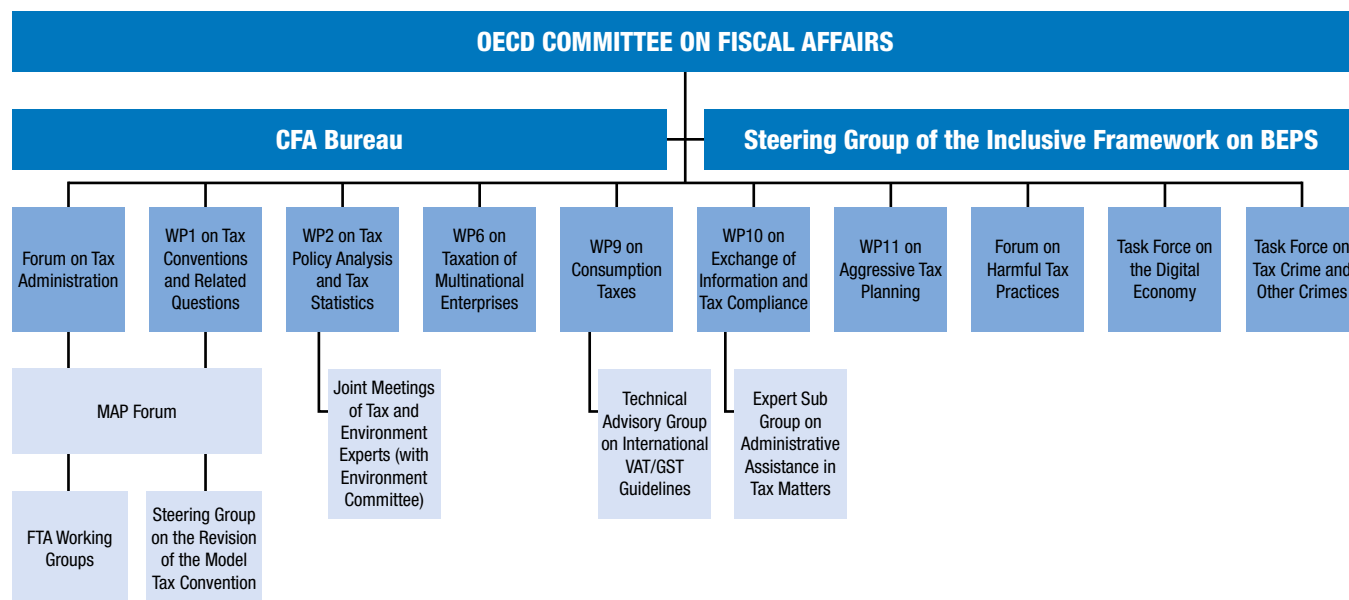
OECD COMMITTEE ON FISCAL AFFAIRS

CFA Bureau

Steering Group of the Inclusive Framework on BEPS

Forum on Tax Administration

WP1 on Tax Conventions and Related Questions

WP2 on Tax Policy Analysis and Tax Statistics

WP6 on Taxation of Multinational Enterprises

WP9 on Consumption Taxes

WP10 on Exchange of Information and Tax Compliance

WP11 on Aggressive Tax Planning

Forum on Harmful Tax Practices

Task Force on the Digital Economy

Task Force on Tax Crime and Other Crimes

MAP Forum

Joint Meetings of Tax and Environment Experts (with Environment Committee)

Technical Advisory Group on International VAT/GST Guidelines

Expert Sub Group on Administrative Assistance in Tax Matters

FTA Working Groups

Steering Group on the Revision of the Model Tax Convention